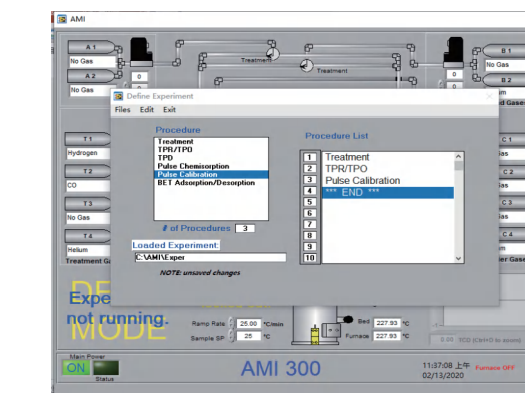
AMI

A 1
No Gas
A 2
No Gas
0
0
Treatment
Treatment
B 1
No Gas
B 2
m
d Gase

Define Experiment
Files Edit Exit

Procedure
Treatment
TPR/TPO
TPD
Pulse Chemisorption
Pulse Calibration
BET Adsorption/Desorption

# of Procedures 3

Loaded Experiment:
C:\AMI\Exper
NOTE: unsaved changes

Procedure List
| | |
|---|---|
| 1 | Treatment |
| 2 | TPR/TPO |
| 3 | Pulse Calibration |
| 4 | *** END *** |
| 5 | |
| 6 | |
| 7 | |
| 8 | |
| 9 | |
| 10 | |

T 1
Hydrogen
T 2
CO
T 3
No Gas
T 4
Helium
Treatment Ga

C 1
as
C 2
as
C 3
as
C 4
er Gase

Expe
not running.

Ramp Rate 25.00 °C/min
Sample SP 25 °C
Bed 227.93 °C
Furnace 227.93 °C
0.00

Main Power
ON
Status
AMI 300
11:37:08 上午 Furnace OFF
02/13/2020